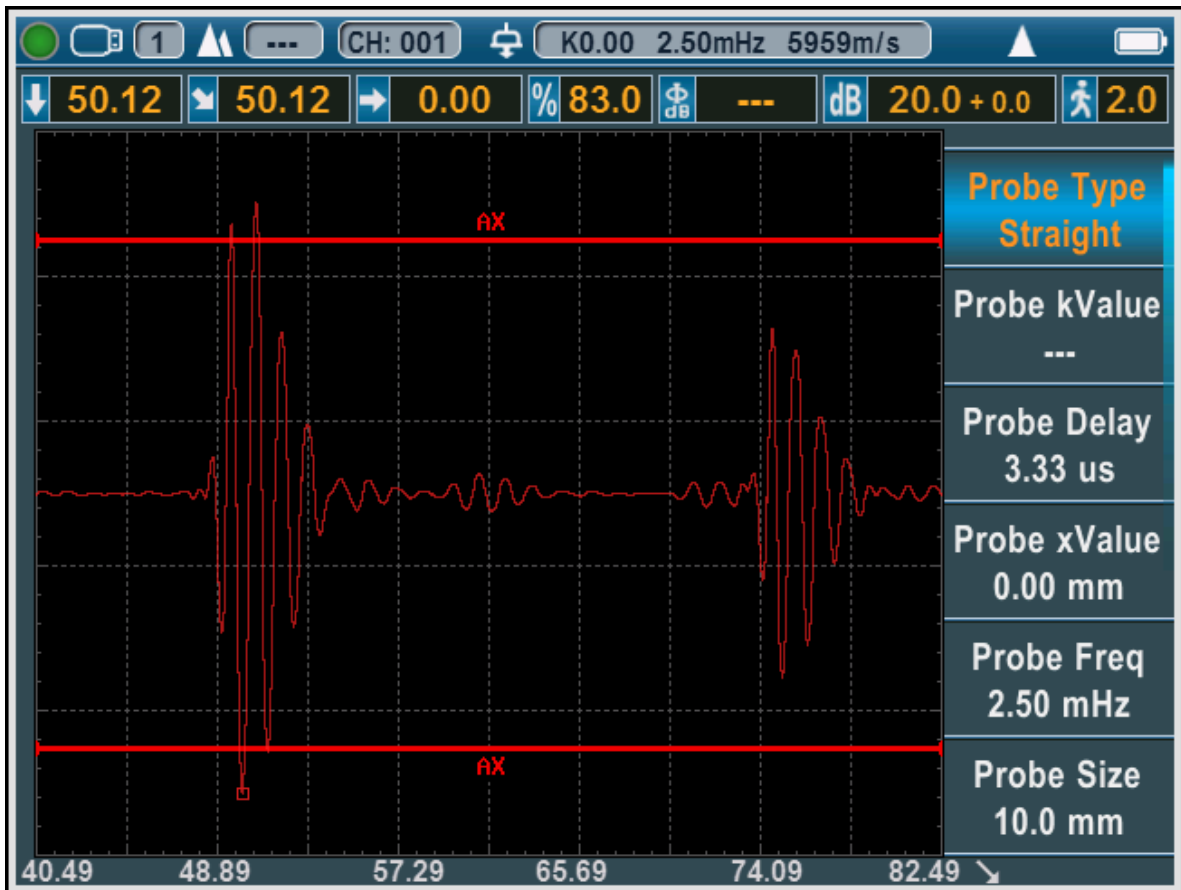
1 --- CH: 001 K0.00 2.50mHz 5959m/s

50.12 50.12 0.00 % 83.0 dB --- dB 20.0 + 0.0 2.0

AX

AX

40.49 48.89 57.29 65.69 74.09 82.49

Probe Type
Straight

Probe kValue
---

Probe Delay
3.33 us

Probe xValue
0.00 mm

Probe Freq
2.50 mHz

Probe Size
10.0 mm